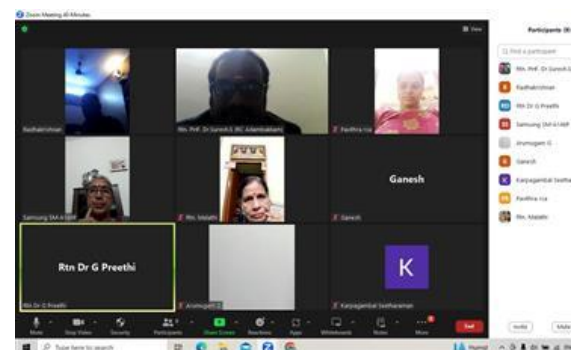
Zoom Meeting 40-Minutes

View

Radhakrishnan

Rtn. Prof. Dr.Suresh.G (RC Adambakkam)

Pavithra rca

Samsung SM-A146P

Rtn. Malathi

Ganesh

Ganesh

Rtn Dr G Preethi

Rtn Dr G Preethi

Arumugam G

K

Karpagambal Seetharaman

Mute

Stop Video

Security

Participants

Share Screen

Reactions

Apps

Whiteboards

Notes

More

End

Participants (9)

Find a participant

Rtn. Prof. Dr.Suresh.G

Radhakrishnan

Rtn Dr G Preethi

Samsung SM-A146P

Arumugam G

Ganesh

Karpagambal Seetha

Pavithra rca

Rtn. Malathi

Invite

Mute

Type here to search